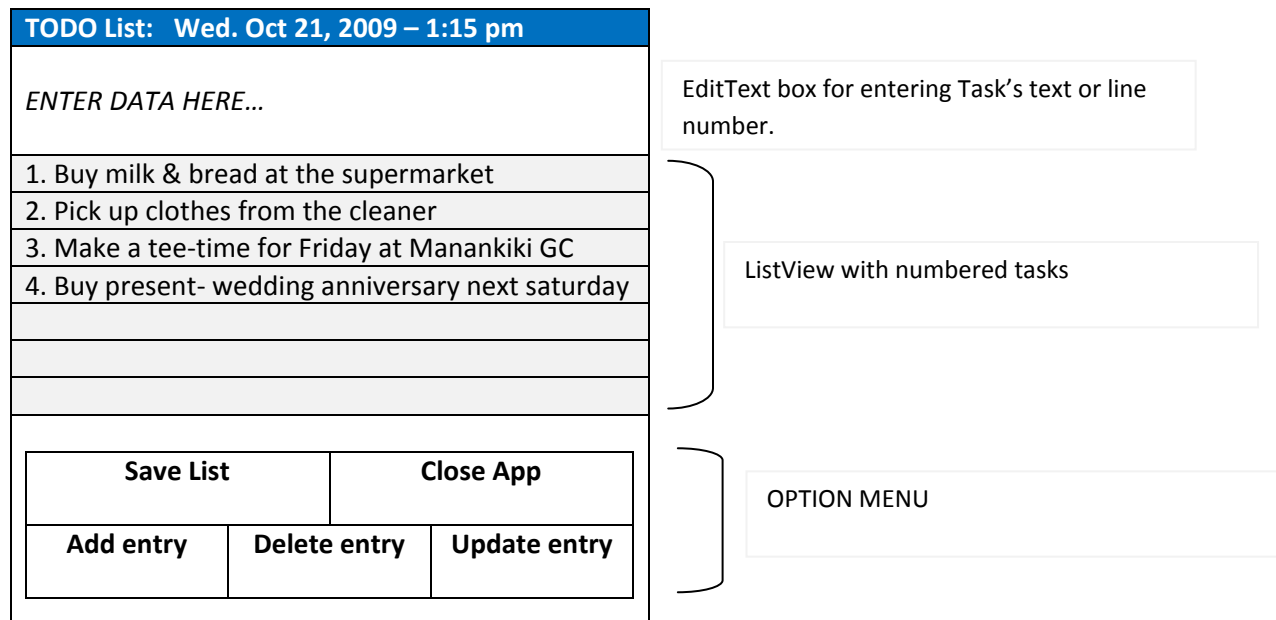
TODO List: Wed. Oct 21, 2009 – 1:15 pm

ENTER DATA HERE…

EditText box for entering Task's text or line number.

1. Buy milk & bread at the supermarket
2. Pick up clothes from the cleaner
3. Make a tee-time for Friday at Manankiki GC
4. Buy present- wedding anniversary next saturday

ListView with numbered tasks

| Save List | Close App |
|---|---|
| Add entry | Delete entry | Update entry |

OPTION MENU